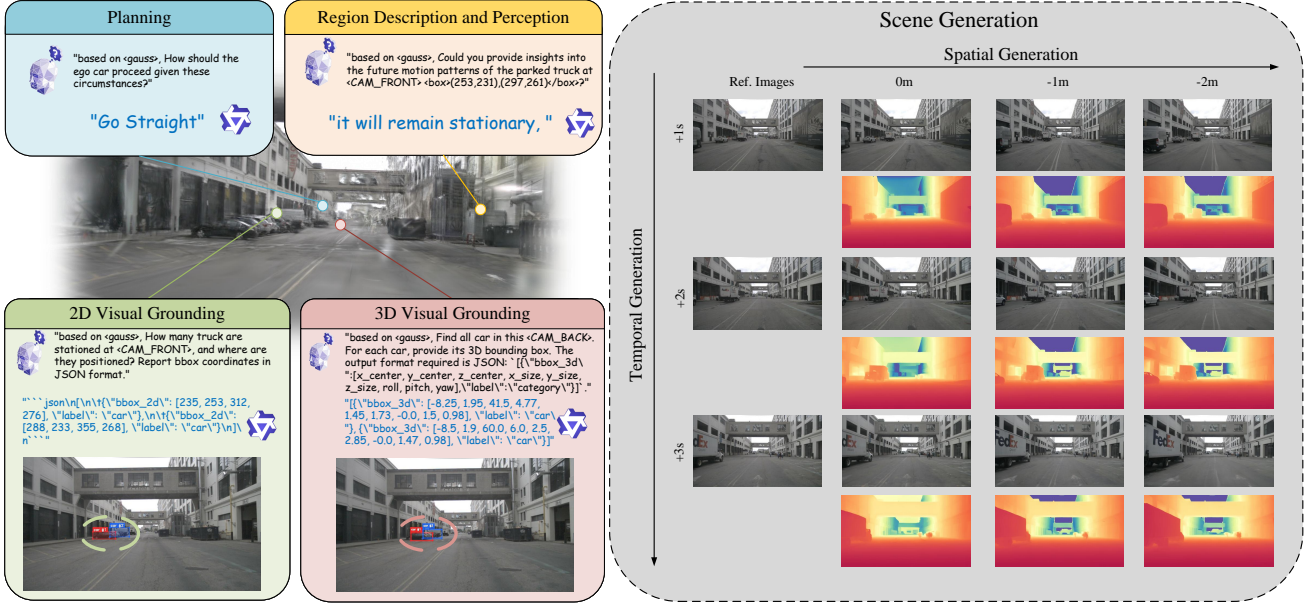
Planning

"based on <gauss>, How should the ego car proceed given these circumstances?"

"Go Straight"

Region Description and Perception

"based on <gauss>, Could you provide insights into the future motion patterns of the parked truck at <CAM_FRONT> <box>(253,231),(297,261)</box>?"

"it will remain stationary, "

2D Visual Grounding

"based on <gauss>, How many truck are stationed at <CAM_FRONT>, and where are they positioned? Report bbox coordinates in JSON format."

"```json\n[\n\t{\"bbox_2d\": [235, 253, 312, 276], \"label\": \"car\"},\n\t{\"bbox_2d\": [288, 233, 355, 268], \"label\": \"car\"}\n]\n```"

3D Visual Grounding

"based on <gauss>, Find all car in this <CAM_BACK>. For each car, provide its 3D bounding box. The output format required is JSON: `[{\"bbox_3d\":[x_center, y_center, z_center, x_size, y_size, z_size, roll, pitch, yaw],\"label\":\"category\"}]`."

"[{\"bbox_3d\": [-8.25, 1.95, 41.5, 4.77, 1.45, 1.73, -0.0, 1.5, 0.98], \"label\": \"car\"}, {\"bbox_3d\": [-8.5, 1.9, 60.0, 6.0, 2.5, 2.85, -0.0, 1.47, 0.98], \"label\": \"car\"}]"

Scene Generation

Spatial Generation

Ref. Images

0m

-1m

-2m

Temporal Generation

+1s

+2s

+3s